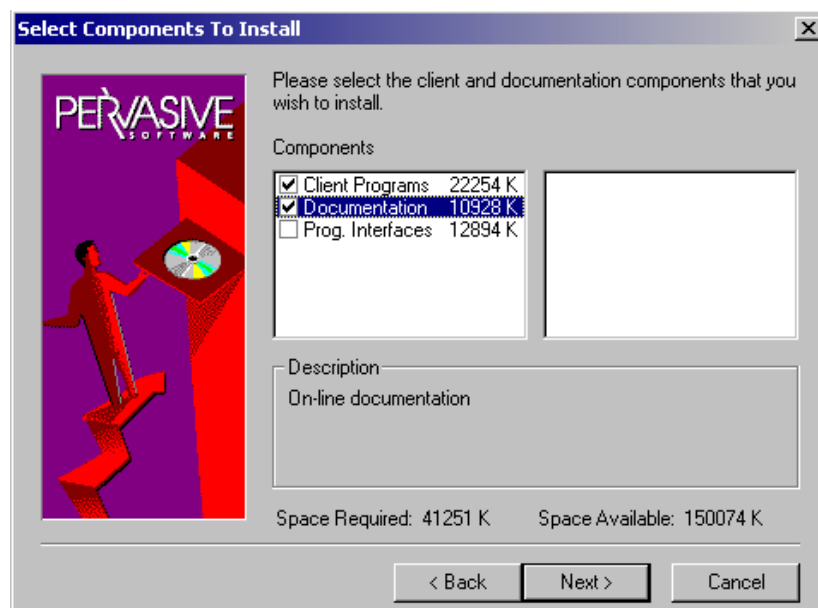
Select Components To Install

PERVASIVE SOFTWARE

Please select the client and documentation components that you wish to install.

Components

Client Programs 22254 K
Documentation 10928 K
Prog. Interfaces 12894 K

Description
On-line documentation

Space Required: 41251 K Space Available: 150074 K

< Back Next > Cancel